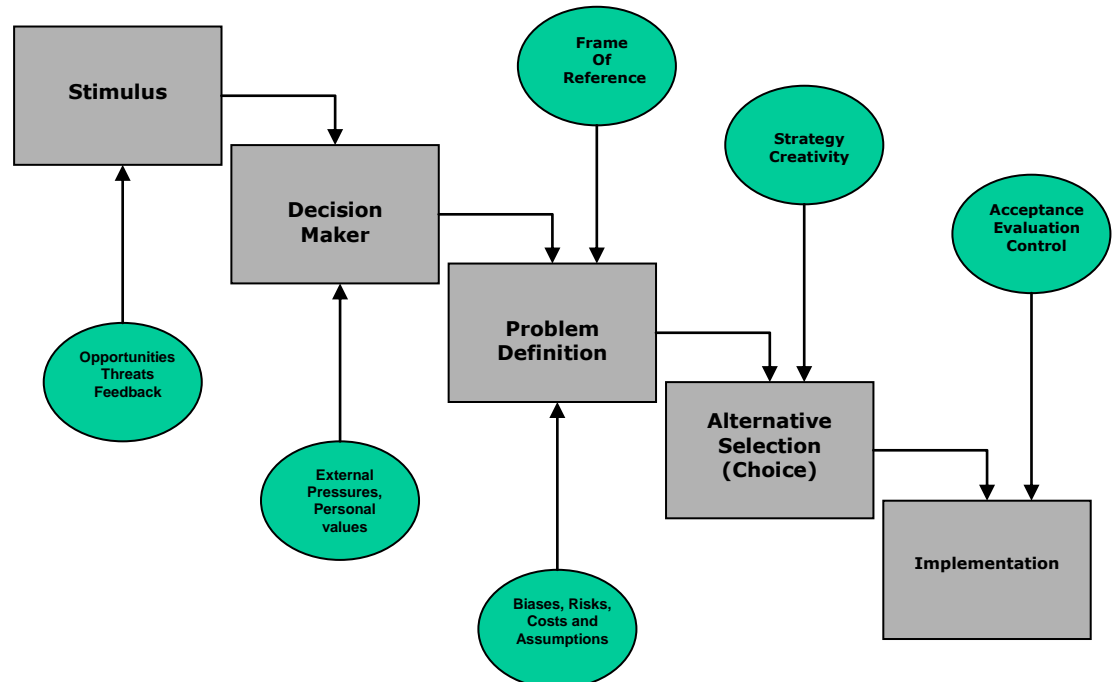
Stimulus

Decision Maker

Frame Of Reference

Strategy Creativity

Acceptance Evaluation Control

Problem Definition

Opportunities Threats Feedback

External Pressures, Personal values

Alternative Selection (Choice)

Implementation

Biases, Risks, Costs and Assumptions